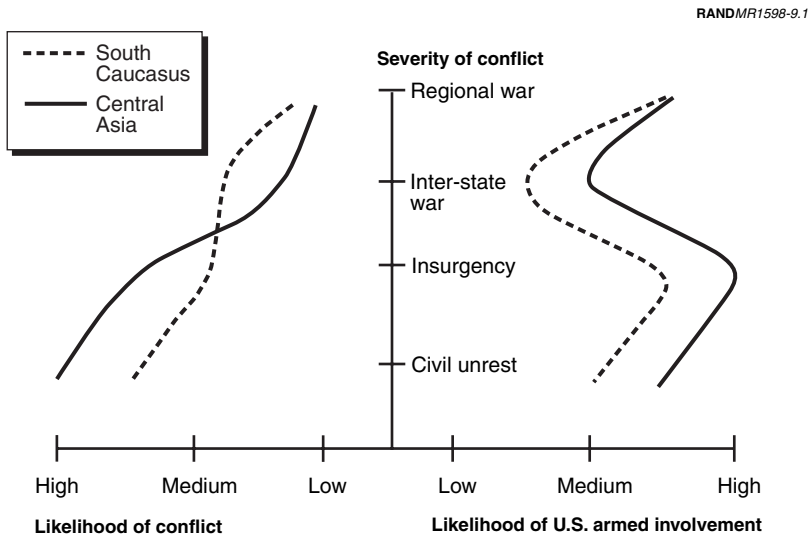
RANDMR1598-9.1

South Caucasus
Central Asia

Severity of conflict

Regional war

Inter-state war

Insurgency

Civil unrest

High Medium Low Low Medium High

Likelihood of conflict

Likelihood of U.S. armed involvement